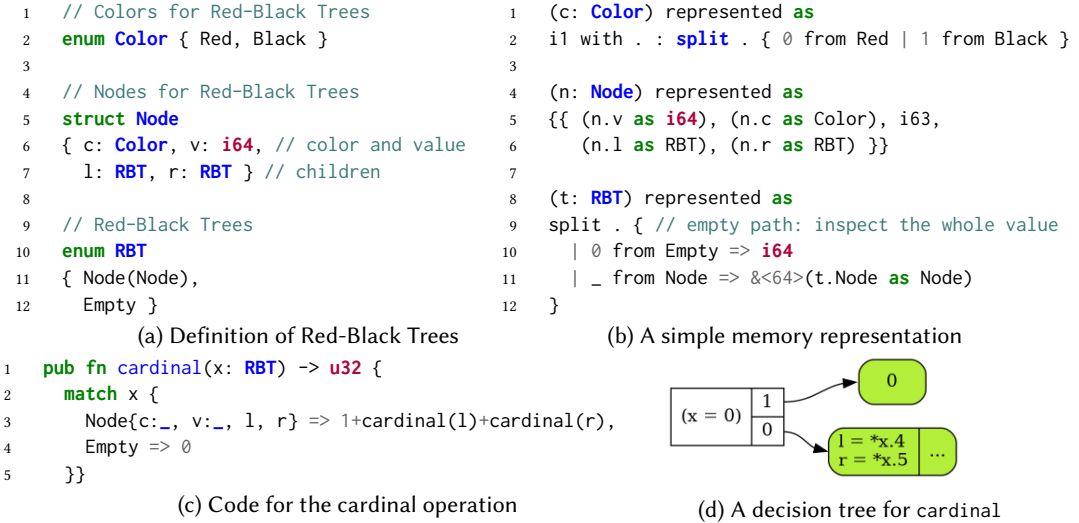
1 // Colors for Red-Black Trees
2 enum Color { Red, Black }
3
4 // Nodes for Red-Black Trees
5 struct Node
6 { c: Color, v: i64, // color and value
7 l: RBT, r: RBT } // children
8
9 // Red-Black Trees
10 enum RBT
11 { Node(Node),
12 Empty }

(a) Definition of Red-Black Trees

1 (c: Color) represented as
2 i1 with . : split . { 0 from Red | 1 from Black }
3
4 (n: Node) represented as
5 {{ (n.v as i64), (n.c as Color), i63,
6 (n.l as RBT), (n.r as RBT) }}
7
8 (t: RBT) represented as
9 split . { // empty path: inspect the whole value
10 | 0 from Empty => i64
11 | _ from Node => &<64>(t.Node as Node)
12 }

(b) A simple memory representation

1 pub fn cardinal(x: RBT) -> u32 {
2 match x {
3 Node{c:_, v:_, l, r} => 1+cardinal(l)+cardinal(r),
4 Empty => 0
5 }}

(c) Code for the cardinal operation

(x = 0)
1
0
0
l = *x.4
r = *x.5
...

(d) A decision tree for cardinal